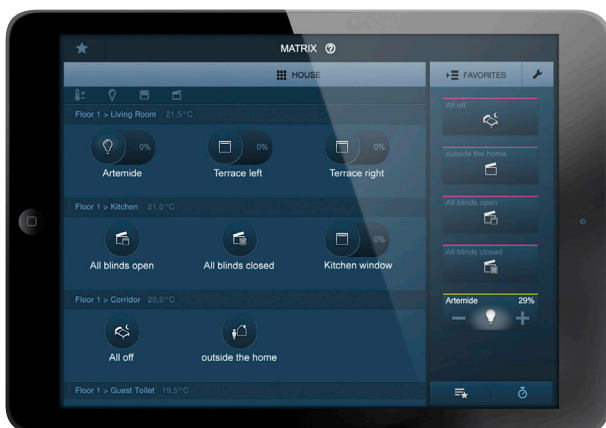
MATRIX

HOUSE

FAVORITES

Floor 1 > Living Room 21.5°C

0%

0%

0%

Artemide

Terrace left

Terrace right

Floor 1 > Kitchen 21.0°C

0%

All blinds open

All blinds closed

Kitchen window

Floor 1 > Corridor 20.0°C

All off

outside the home

Floor 1 > Guest Toilet 19.5°C

All off

outside the home

All blinds open

All blinds closed

Artemide 29%

−

+